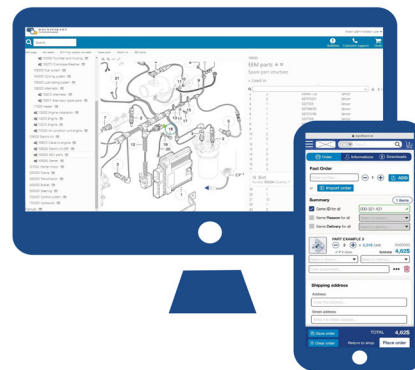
EEM parts
Spare part structure

Fast Order
ADD
Import order

Summary
Same ID for all
000-321-431
Same Reason for all
Same Delivery for all

PART EXAMPLE 2
4,62$

Shipping address
Address
Street address

Save order
Clear order
Return to shop
TOTAL
4,62$
Place order

Order
Information
Downloads